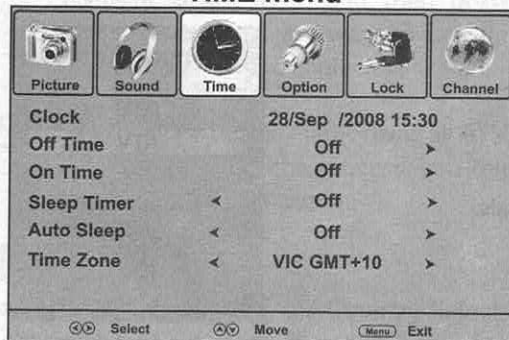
TIME Menu

Picture Sound Time Option Lock Channel

| | | | |
|---|---|---|---|
| Clock | | 28/Sep /2008 15:30 | |
| Off Time | | Off | > |
| On Time | | Off | > |
| Sleep Timer | < | Off | > |
| Auto Sleep | < | Off | > |
| Time Zone | < | VIC GMT+10 | > |

Select Move Menu Exit